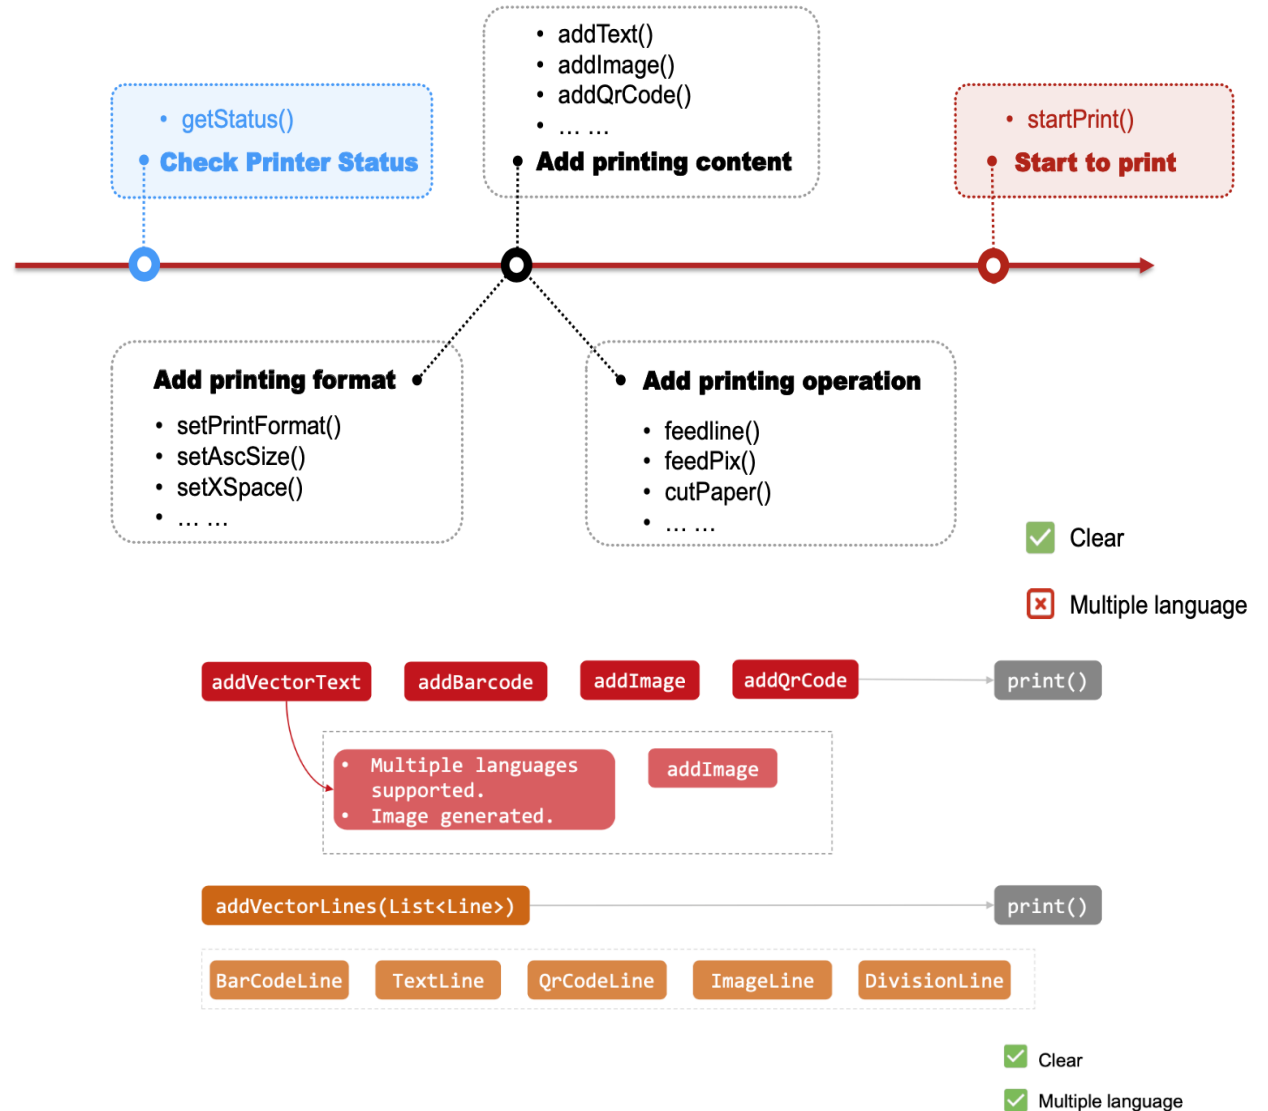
- addText()
- addImage()
- addQrCode()
- … …
- Add printing content

- getStatus()
- Check Printer Status

- startPrint()
- Start to print

Add printing format
- setPrintFormat()
- setAscSize()
- setXSpace()
- … …

Add printing operation
- feedline()
- feedPix()
- cutPaper()
- … …

Clear

Multiple language

addVectorText addBarcode addImage addQrCode print()

- Multiple languages supported.
- Image generated.

addImage

addVectorLines(List<Line>) print()

BarCodeLine TextLine QrCodeLine ImageLine DivisionLine

Clear

Multiple language